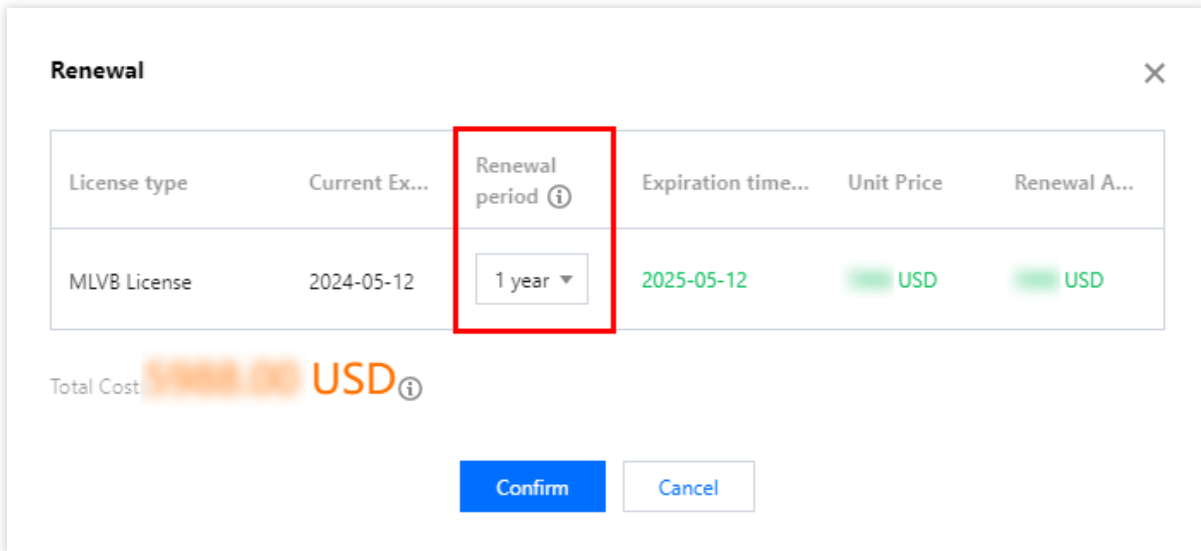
Renewal

×

| License type | Current Ex... | Renewal period ⓘ | Expiration time... | Unit Price | Renewal A... |
|---|---|---|---|---|---|
| MLVB License | 2024-05-12 | 1 year ▾ | 2025-05-12 | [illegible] USD | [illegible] USD |

Total Cost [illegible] USD ⓘ

Confirm

Cancel